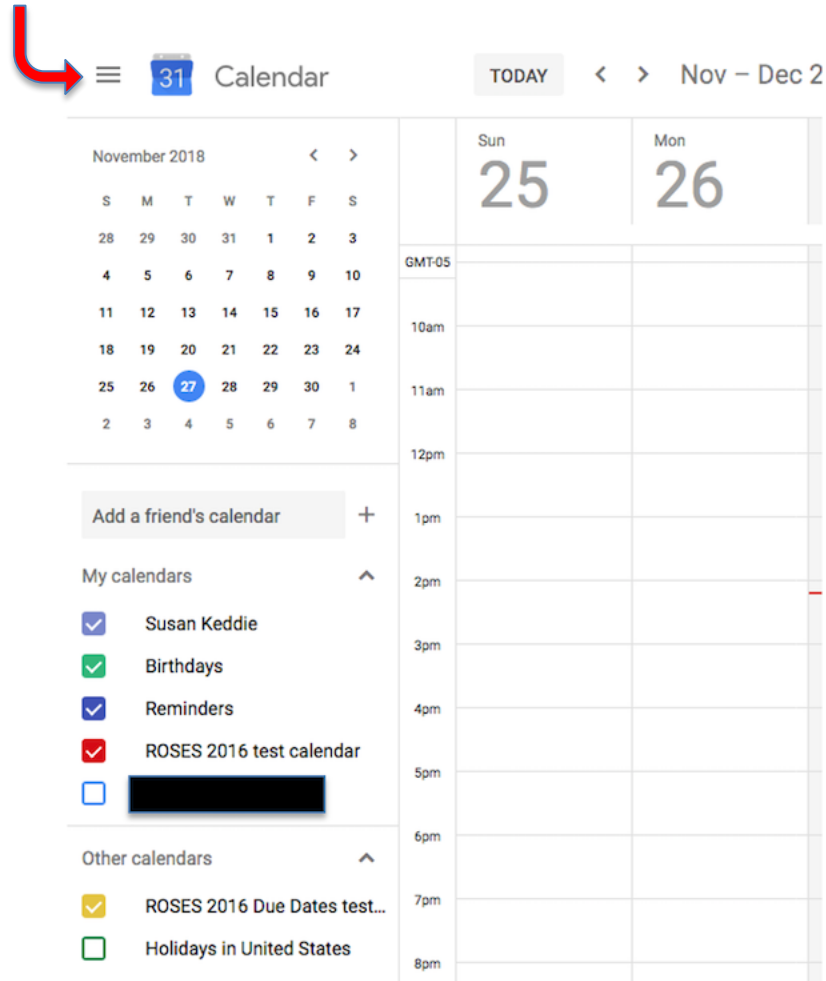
31 Calendar

TODAY < > Nov – Dec 2

November 2018 < >

| S | M | T | W | T | F | S |
|---|---|---|---|---|---|---|
| 28 | 29 | 30 | 31 | 1 | 2 | 3 |
| 4 | 5 | 6 | 7 | 8 | 9 | 10 |
| 11 | 12 | 13 | 14 | 15 | 16 | 17 |
| 18 | 19 | 20 | 21 | 22 | 23 | 24 |
| 25 | 26 | 27 | 28 | 29 | 30 | 1 |
| 2 | 3 | 4 | 5 | 6 | 7 | 8 |

Add a friend's calendar +

My calendars

Susan Keddie

Birthdays

Reminders

ROSES 2016 test calendar

Other calendars

ROSES 2016 Due Dates test...

Holidays in United States

Sun 25

Mon 26

GMT-05

10am

11am

12pm

1pm

2pm

3pm

4pm

5pm

6pm

7pm

8pm